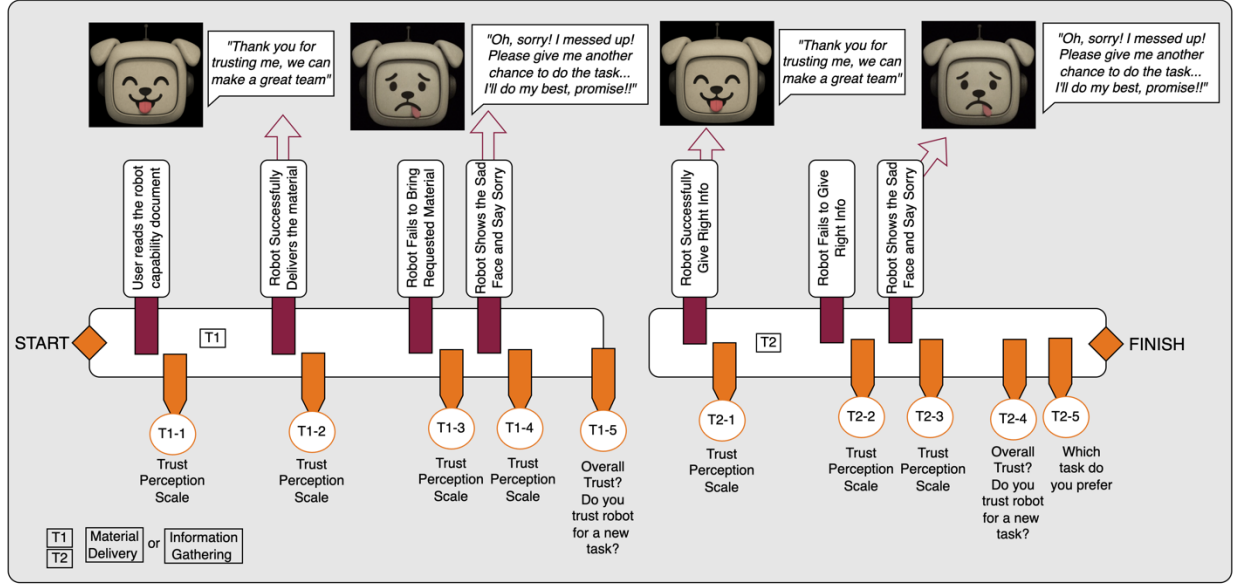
"Thank you for trusting me, we can make a great team"

"Oh, sorry! I messed up! Please give me another chance to do the task... I'll do my best, promise!!"

"Thank you for trusting me, we can make a great team"

"Oh, sorry! I messed up! Please give me another chance to do the task... I'll do my best, promise!!"

User reads the robot capability document

Robot Successfully Delivers the material

Robot Fails to Bring Requested Material

Robot Shows the Sad Face and Say Sorry

Robot Successfully Give Right Info

Robot Fails to Give Right Info

Robot Shows the Sad Face and Say Sorry

START

T1

T2

FINISH

T1-1
Trust Perception Scale

T1-2
Trust Perception Scale

T1-3
Trust Perception Scale

T1-4
Trust Perception Scale

T1-5
Overall Trust? Do you trust robot for a new task?

T2-1
Trust Perception Scale

T2-2
Trust Perception Scale

T2-3
Trust Perception Scale

T2-4
Overall Trust? Do you trust robot for a new task?

T2-5
Which task do you prefer

T1
T2
Material Delivery or Information Gathering